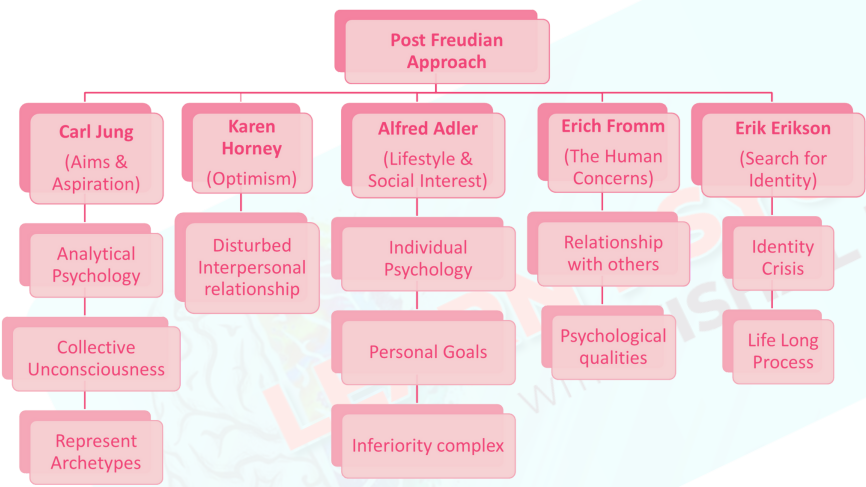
Post Freudian Approach

Carl Jung (Aims & Aspiration)

Analytical Psychology

Collective Unconsciousness

Represent Archetypes

Karen Horney (Optimism)

Disturbed Interpersonal relationship

Alfred Adler (Lifestyle & Social Interest)

Individual Psychology

Personal Goals

Inferiority complex

Erich Fromm (The Human Concerns)

Relationship with others

Psychological qualities

Erik Erikson (Search for Identity)

Identity Crisis

Life Long Process